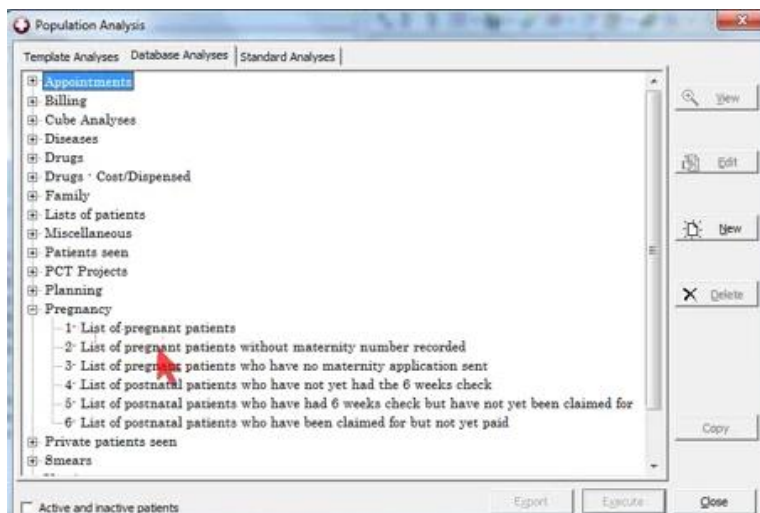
Population Analysis

Template Analyses | Database Analyses | Standard Analyses

Appointments
Billing
Cube Analyses
Diseases
Drugs
Drugs - Cost/Dispensed
Family
Lists of patients
Miscellaneous
Patients seen
PCT Projects
Planning
Pregnancy
1- List of pregnant patients
2- List of pregnant patients without maternity number recorded
3- List of pregnant patients who have no maternity application sent
4- List of postnatal patients who have not yet had the 6 weeks check
5- List of postnatal patients who have had 6 weeks check but have not yet been claimed for
6- List of postnatal patients who have been claimed for but not yet paid
Private patients seen
Smears

View
Edit
New
Delete
Copy

Active and inactive patients
Export
Execute
Close